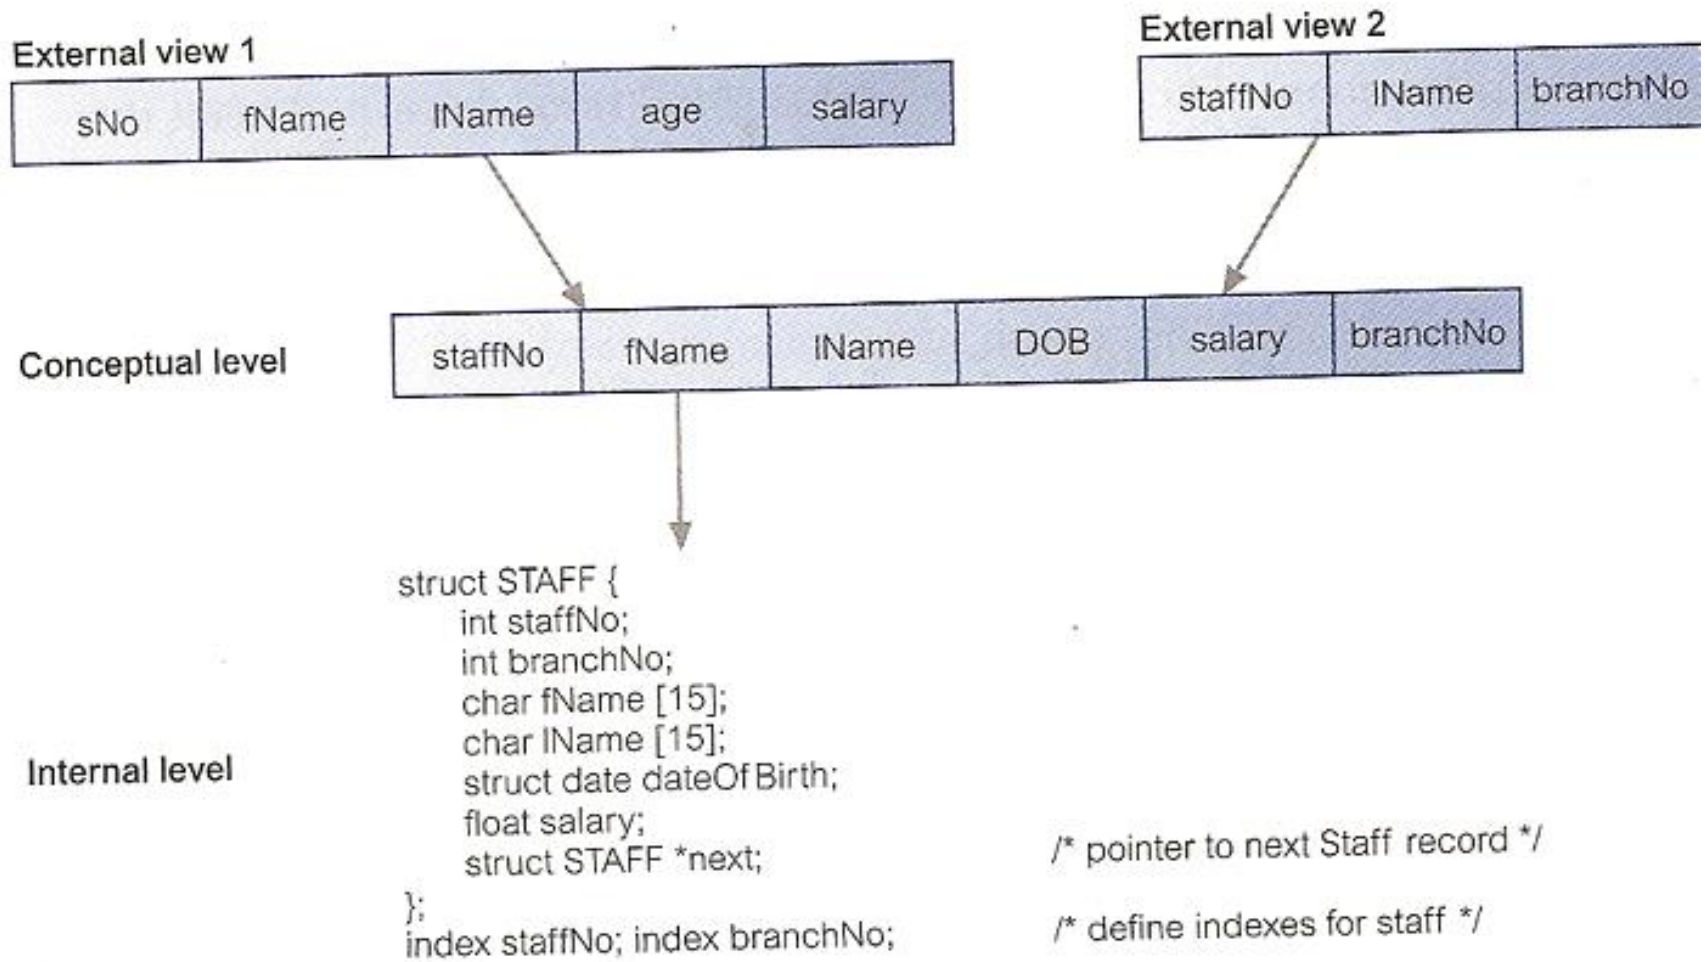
External view 1

| sNo | fName | lName | age | salary |
|---|---|---|---|---|

External view 2

| staffNo | lName | branchNo |
|---|---|---|

Conceptual level

| staffNo | fName | lName | DOB | salary | branchNo |
|---|---|---|---|---|---|

Internal level

struct STAFF {
int staffNo;
int branchNo;
char fName [15];
char lName [15];
struct date dateOfBirth;
float salary;
struct STAFF *next; /* pointer to next Staff record */
};
index staffNo; index branchNo; /* define indexes for staff */